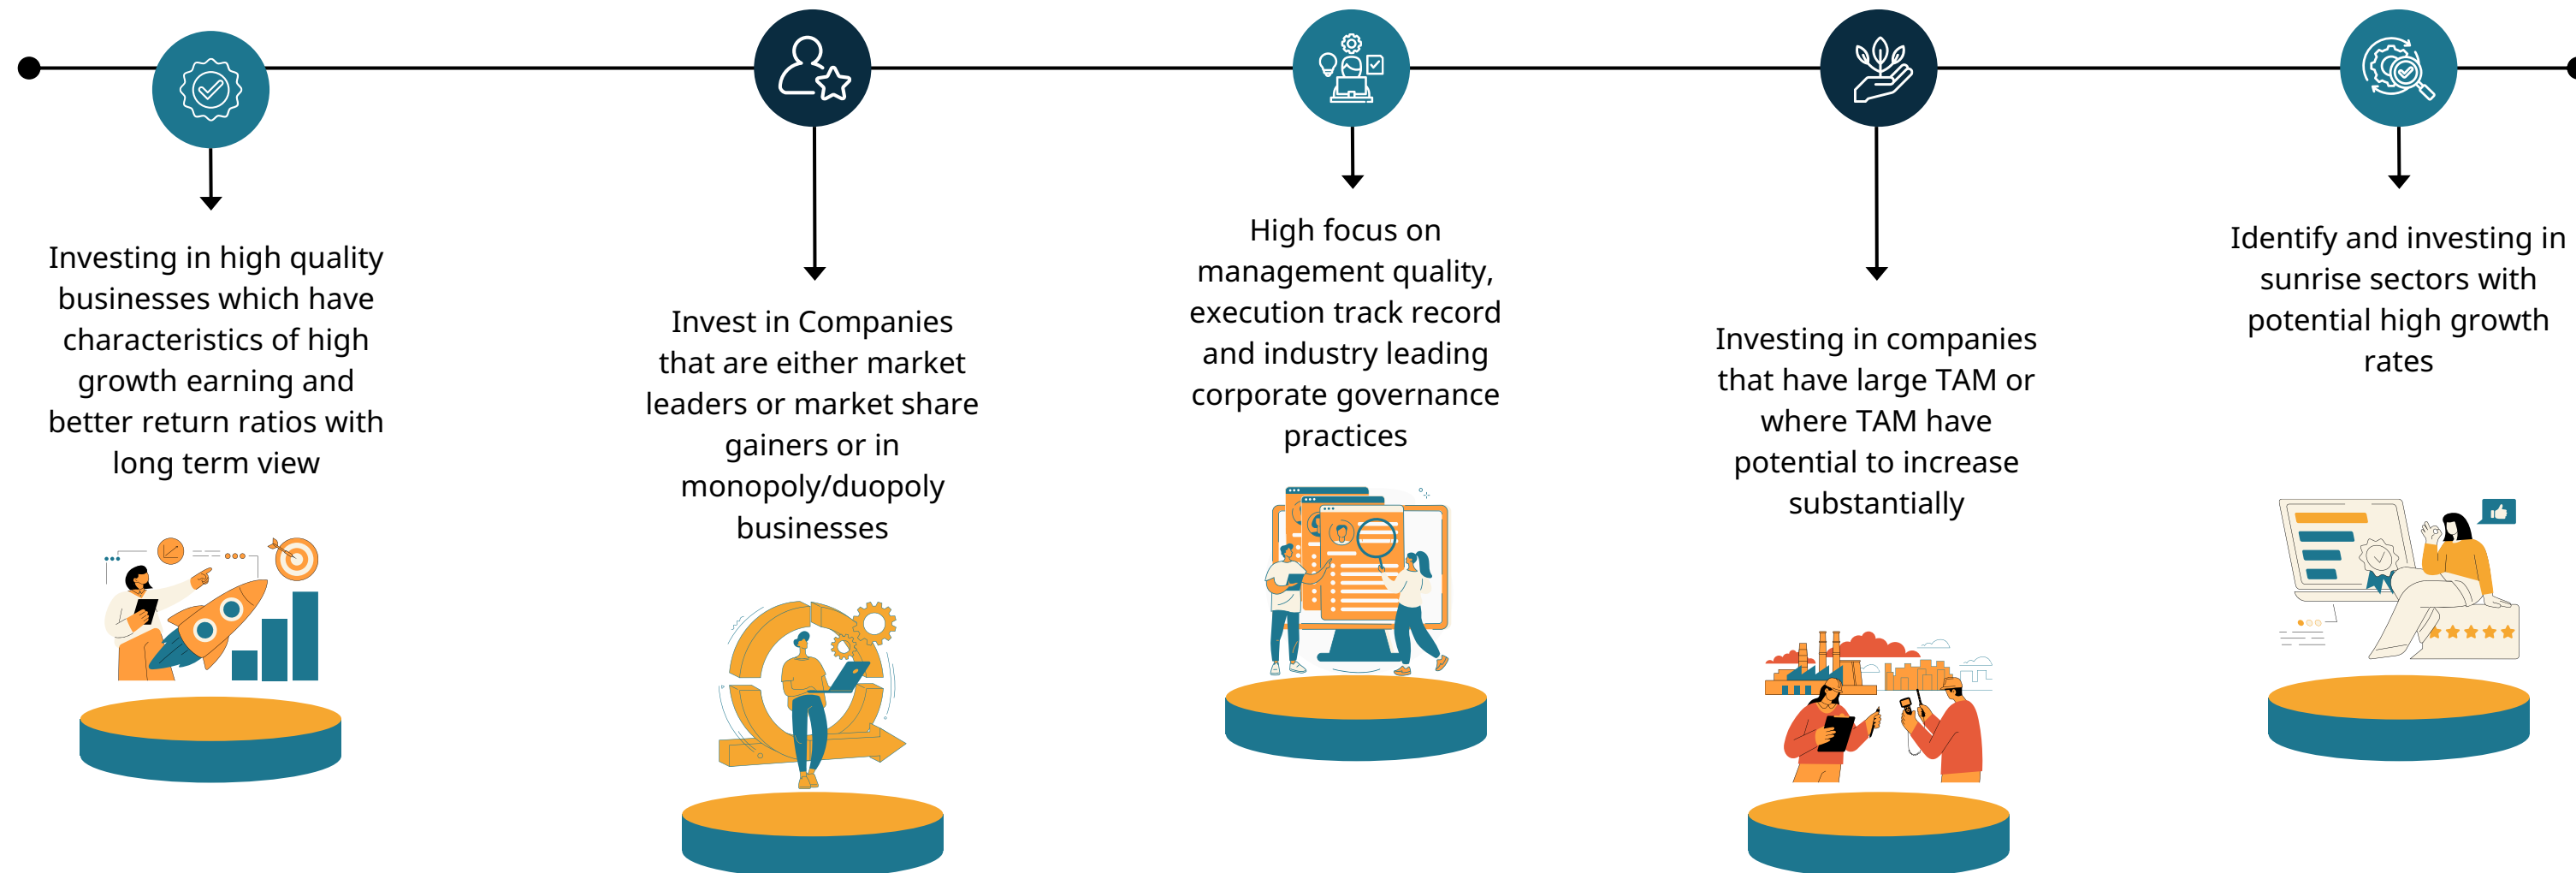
Investing in high quality businesses which have characteristics of high growth earning and better return ratios with long term view

Invest in Companies that are either market leaders or market share gainers or in monopoly/duopoly businesses

High focus on management quality, execution track record and industry leading corporate governance practices

Investing in companies that have large TAM or where TAM have potential to increase substantially

Identify and investing in sunrise sectors with potential high growth rates